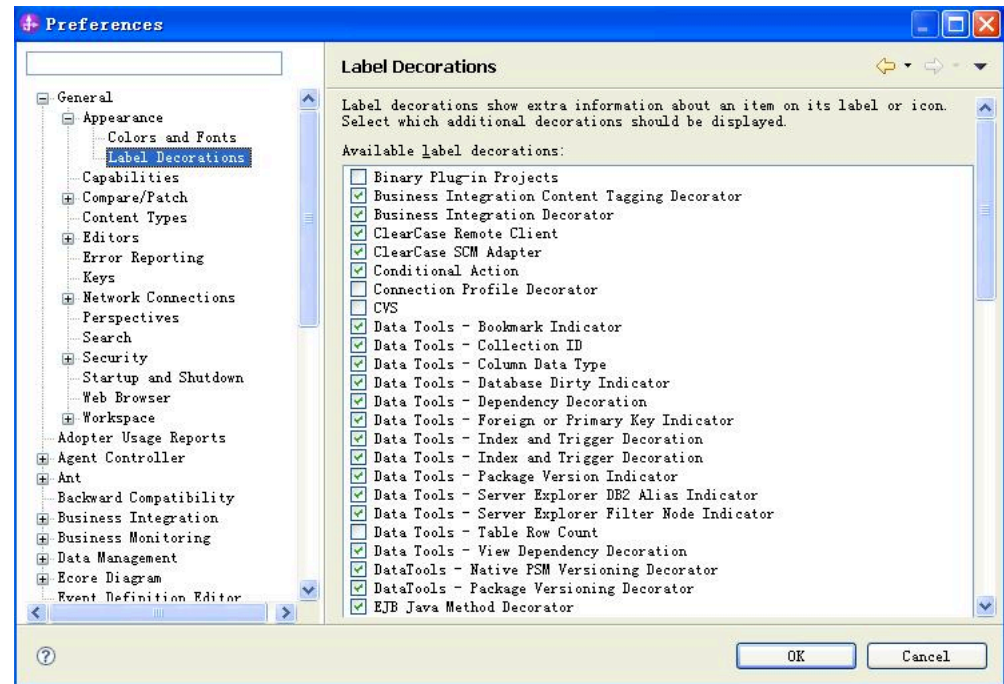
Preferences

General
Appearance
Colors and Fonts
Label Decorations
Capabilities
Compare/Patch
Content Types
Editors
Error Reporting
Keys
Network Connections
Perspectives
Search
Security
Startup and Shutdown
Web Browser
Workspace
Adopter Usage Reports
Agent Controller
Ant
Backward Compatibility
Business Integration
Business Monitoring
Data Management
Ecore Diagram
Event Definition Editor

Label Decorations

Label decorations show extra information about an item on its label or icon. Select which additional decorations should be displayed.

Available label decorations:

Binary Plug-in Projects
Business Integration Content Tagging Decorator
Business Integration Decorator
ClearCase Remote Client
ClearCase SCM Adapter
Conditional Action
Connection Profile Decorator
CVS
Data Tools - Bookmark Indicator
Data Tools - Collection ID
Data Tools - Column Data Type
Data Tools - Database Dirty Indicator
Data Tools - Dependency Decoration
Data Tools - Foreign or Primary Key Indicator
Data Tools - Index and Trigger Decoration
Data Tools - Index and Trigger Decoration
Data Tools - Package Version Indicator
Data Tools - Server Explorer DB2 Alias Indicator
Data Tools - Server Explorer Filter Node Indicator
Data Tools - Table Row Count
Data Tools - View Dependency Decoration
DataTools - Native PSM Versioning Decorator
DataTools - Package Versioning Decorator
EJB Java Method Decorator

OK
Cancel